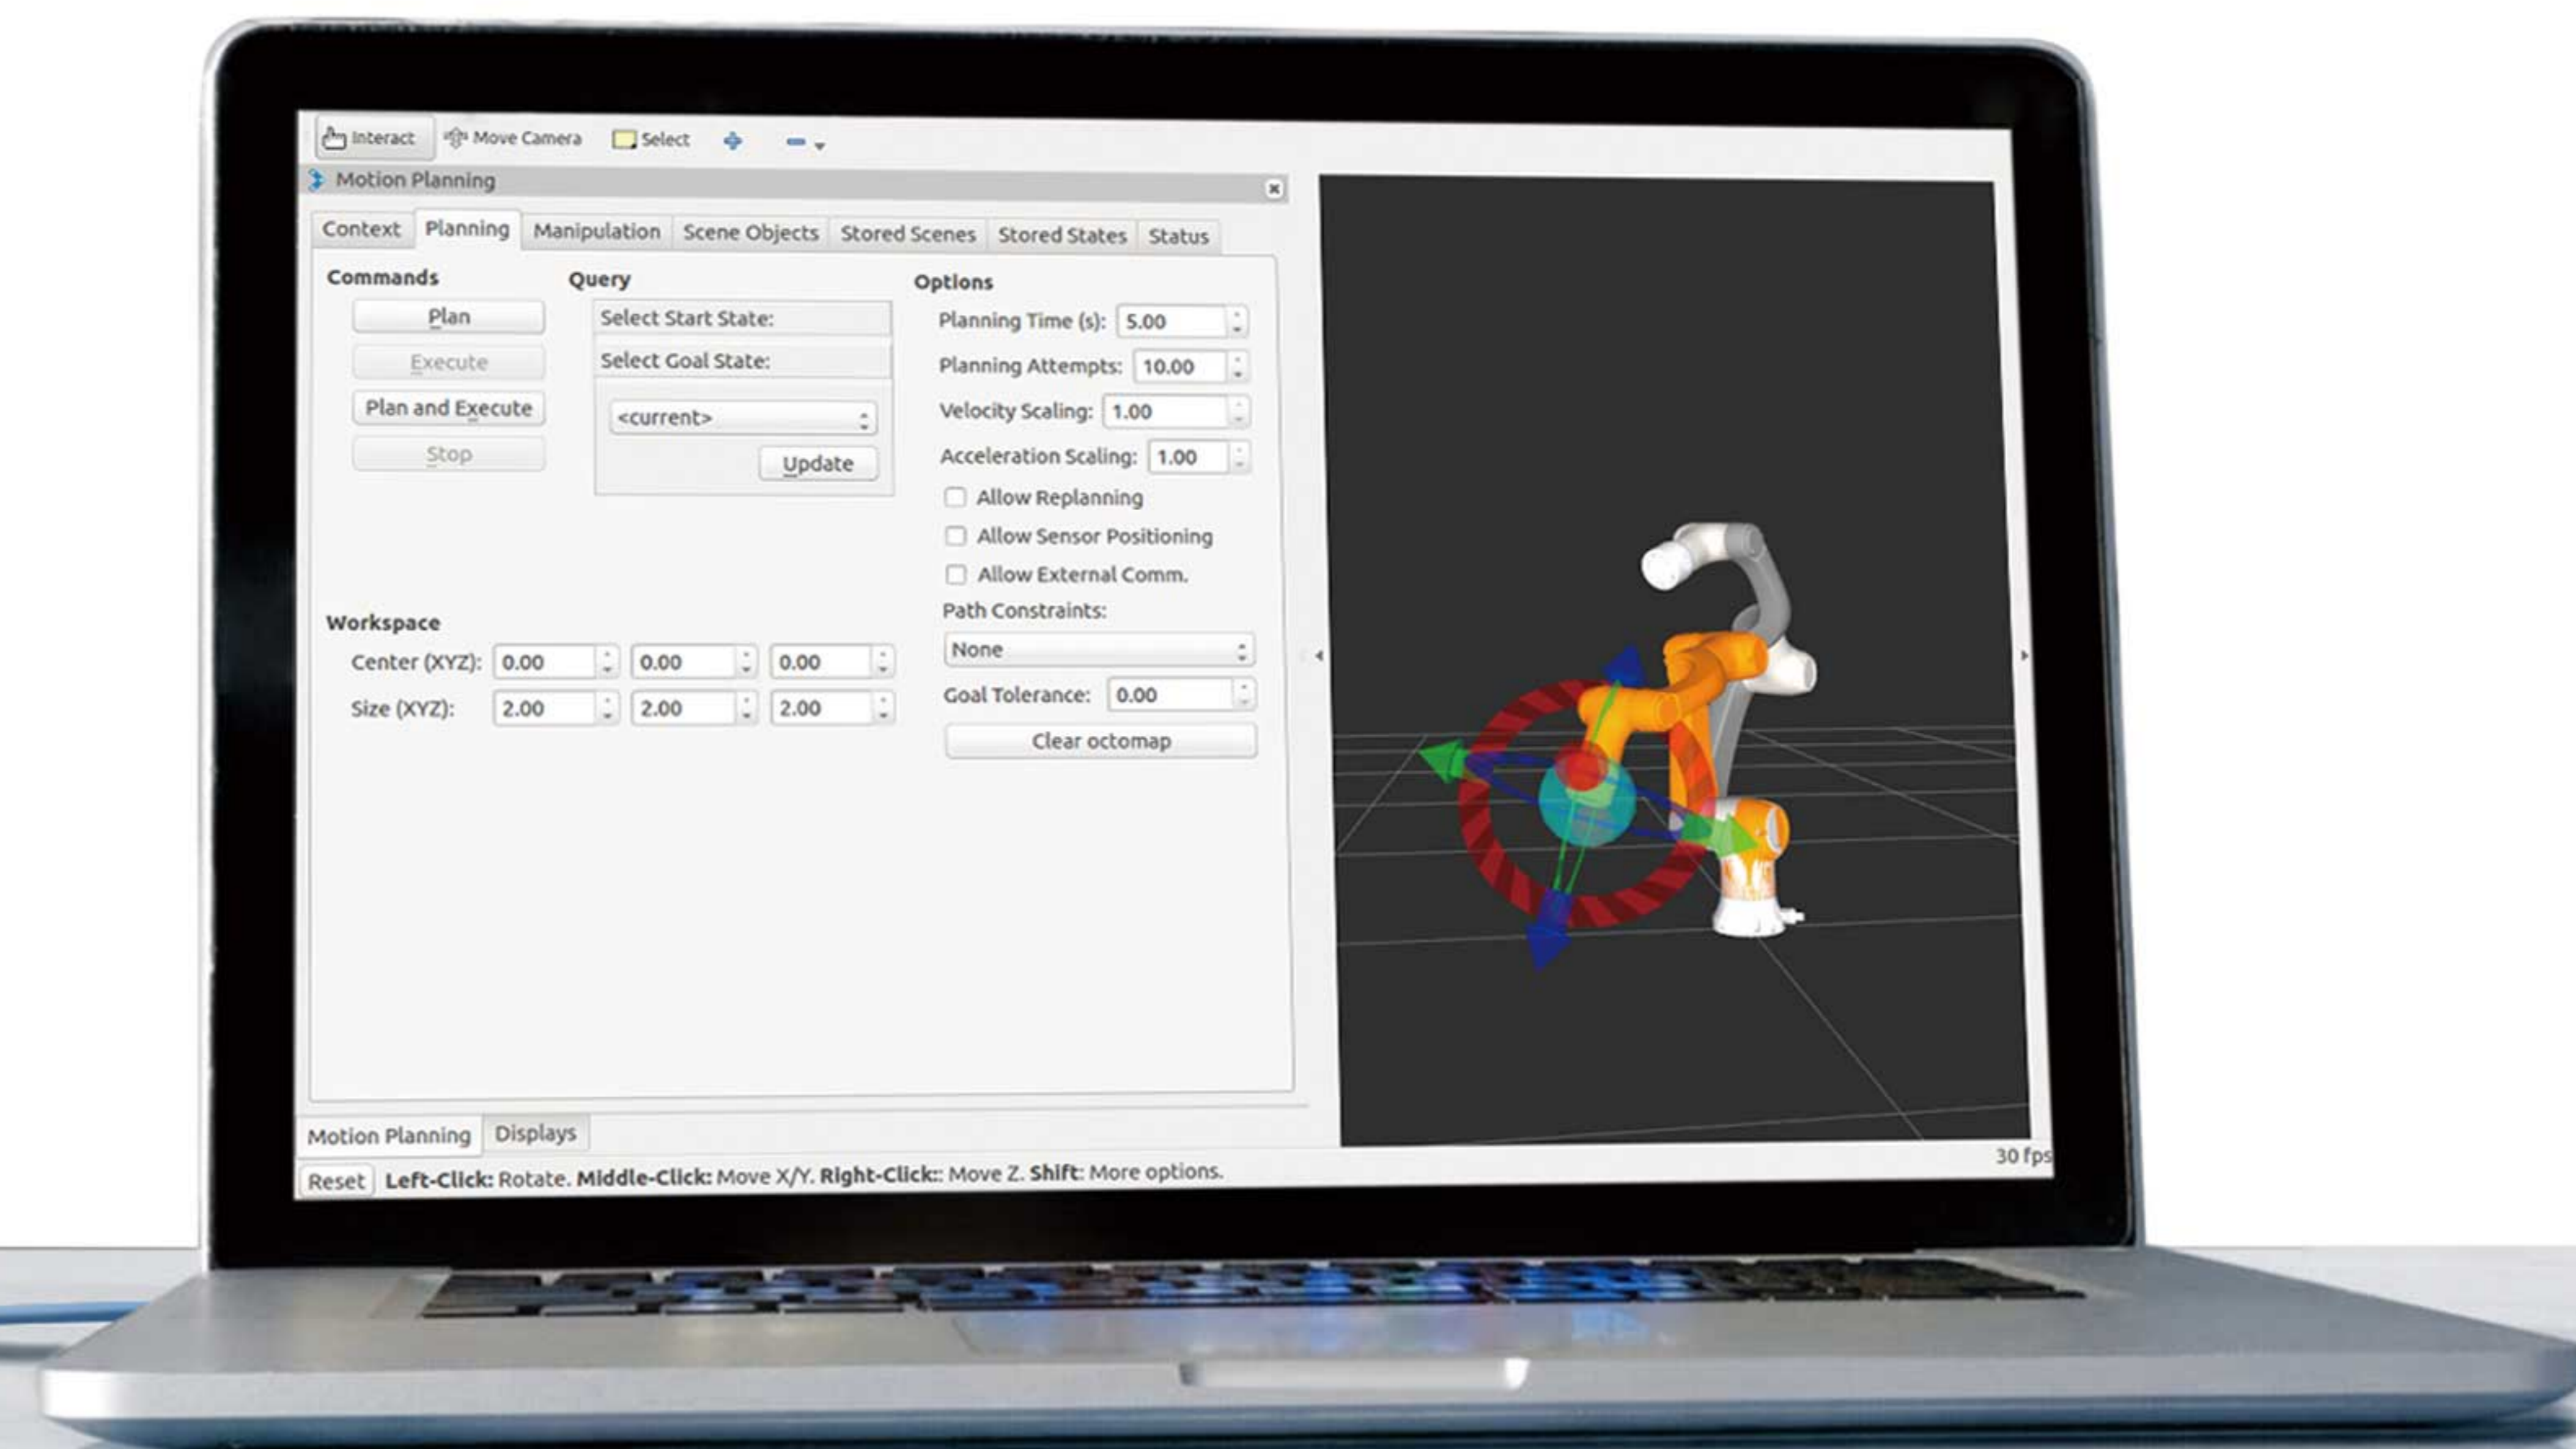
Interact Move Camera Select

Motion Planning

Context Planning Manipulation Scene Objects Stored Scenes Stored States Status

Commands

Plan

Execute

Plan and Execute

Stop

Query

Select Start State:

Select Goal State:

<current>

Update

Options

Planning Time (s): 5.00

Planning Attempts: 10.00

Velocity Scaling: 1.00

Acceleration Scaling: 1.00

Allow Replanning

Allow Sensor Positioning

Allow External Comm.

Path Constraints:

None

Goal Tolerance: 0.00

Clear octomap

Workspace

Center (XYZ): 0.00 0.00 0.00

Size (XYZ): 2.00 2.00 2.00

Motion Planning Displays

Reset **Left-Click:** Rotate. **Middle-Click:** Move X/Y. **Right-Click:**: Move Z. **Shift**: More options.

30 fps